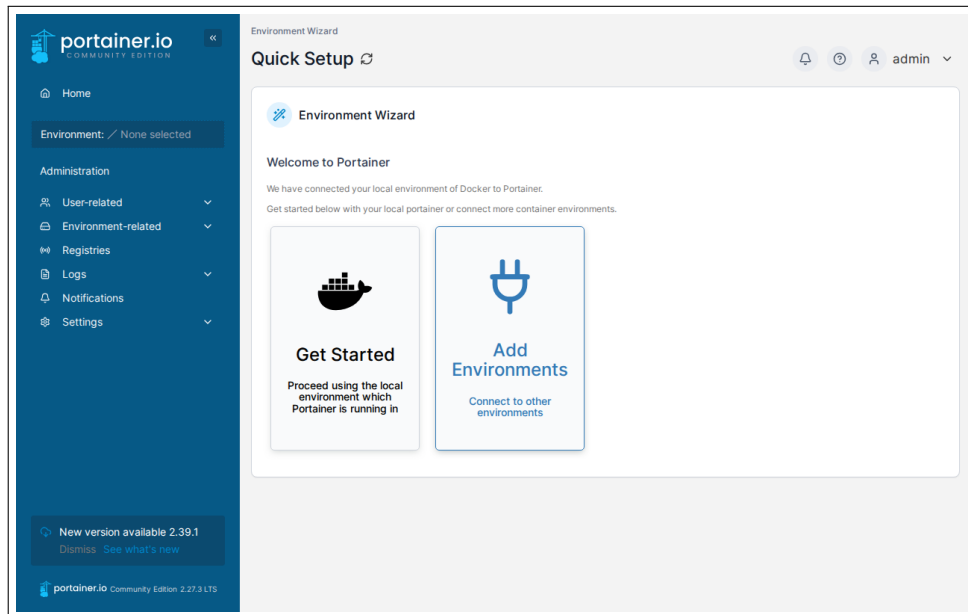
portainer.io
COMMUNITY EDITION

«

Home

Environment: None selected

Administration

User-related

Environment-related

Registries

Logs

Notifications

Settings

New version available 2.39.1
Dismiss See what's new

portainer.io Community Edition 2.27.3 LTS

Environment Wizard

Quick Setup

admin

Environment Wizard

Welcome to Portainer

We have connected your local environment of Docker to Portainer.

Get started below with your local portainer or connect more container environments.

Get Started

Proceed using the local environment which Portainer is running in

Add Environments

Connect to other environments